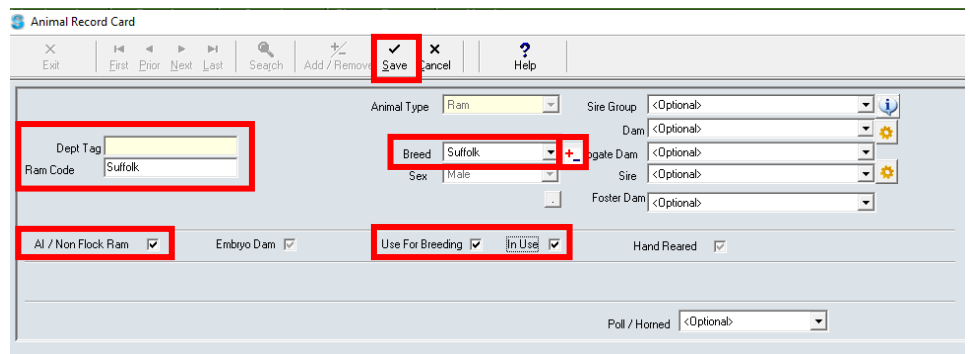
Animal Record Card

Exit | First | Prior | Next | Last | Search | Add / Remove | Save | Cancel | Help

Animal Type: Ram
Sire Group: <Optional>
Dam: <Optional>
Dept Tag:
Ram Code: Suffolk
Breed: Suffolk
+_
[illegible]ogate Dam: <Optional>
Sex: Male
Sire: <Optional>
Foster Dam: <Optional>
AI / Non Flock Ram ✓
Embryo Dam ✓
Use For Breeding ✓
In Use ✓
Hand Reared ✓
Poll / Horned: <Optional>